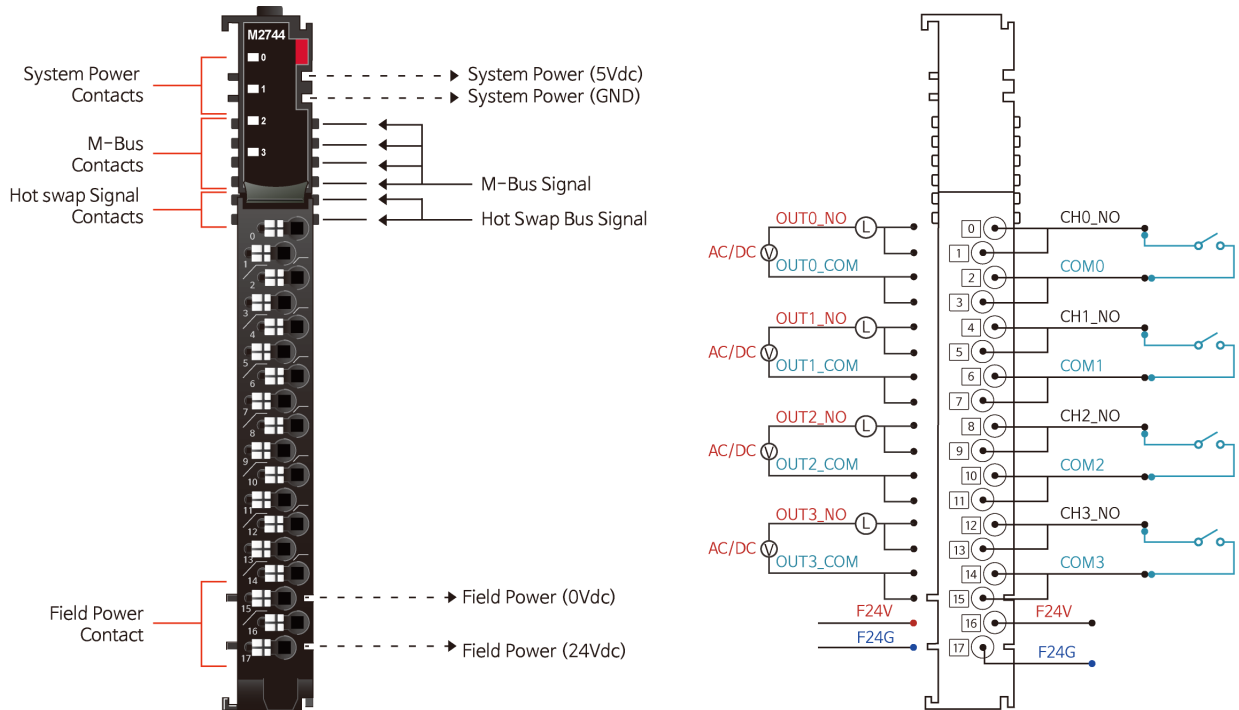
M2744

0
1
2
3

System Power Contacts
M-Bus Contacts
Hot swap Signal Contacts
Field Power Contact

System Power (5Vdc)
System Power (GND)
M-Bus Signal
Hot Swap Bus Signal
Field Power (0Vdc)
Field Power (24Vdc)

0
1
2
3
4
5
6
7
8
9
10
11
12
13
14
15
16
17

OUT0_NO
AC/DC
OUT0_COM
OUT1_NO
AC/DC
OUT1_COM
OUT2_NO
AC/DC
OUT2_COM
OUT3_NO
AC/DC
OUT3_COM
F24V
F24G

CH0_NO
COM0
CH1_NO
COM1
CH2_NO
COM2
CH3_NO
COM3
F24V
F24G